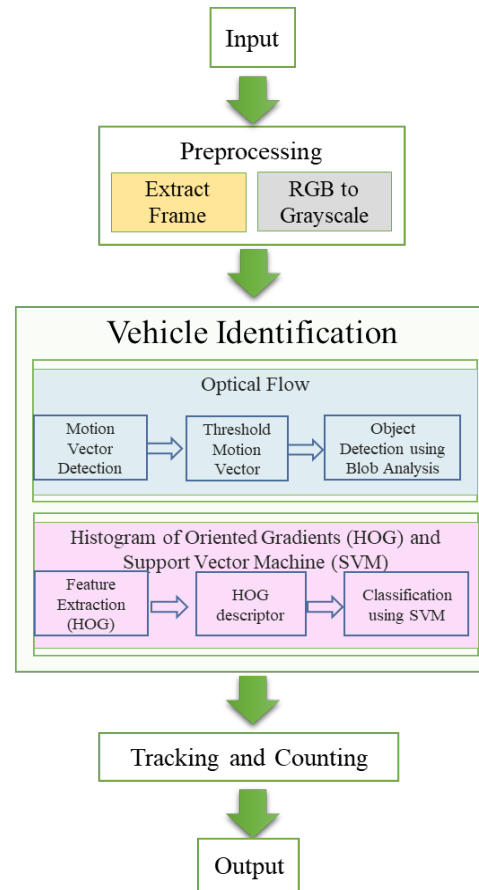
Input

Preprocessing

Extract Frame

RGB to Grayscale

Vehicle Identification

Optical Flow

Motion Vector Detection

Threshold Motion Vector

Object Detection using Blob Analysis

Histogram of Oriented Gradients (HOG) and Support Vector Machine (SVM)

Feature Extraction (HOG)

HOG descriptor

Classification using SVM

Tracking and Counting

Output